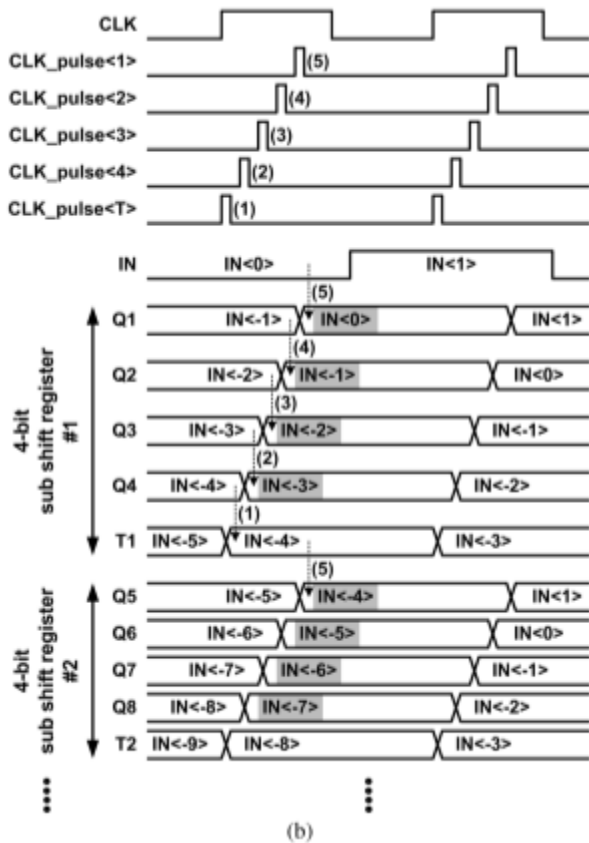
CLK
CLK_pulse<1>
(5)
CLK_pulse<2>
(4)
CLK_pulse<3>
(3)
CLK_pulse<4>
(2)
CLK_pulse<T>
(1)

IN
IN<0>
IN<1>

4-bit sub shift register #1
Q1
IN<-1>
(5)
IN<0>
IN<1>
Q2
IN<-2>
(4)
IN<-1>
IN<0>
Q3
IN<-3>
(3)
IN<-2>
IN<-1>
Q4
IN<-4>
(2)
IN<-3>
IN<-2>
T1
IN<-5>
(1)
IN<-4>
IN<-3>

4-bit sub shift register #2
Q5
IN<-5>
(5)
IN<-4>
IN<1>
Q6
IN<-6>
IN<-5>
IN<0>
Q7
IN<-7>
IN<-6>
IN<-1>
Q8
IN<-8>
IN<-7>
IN<-2>
T2
IN<-9>
IN<-8>
IN<-3>

••••
••••

(b)